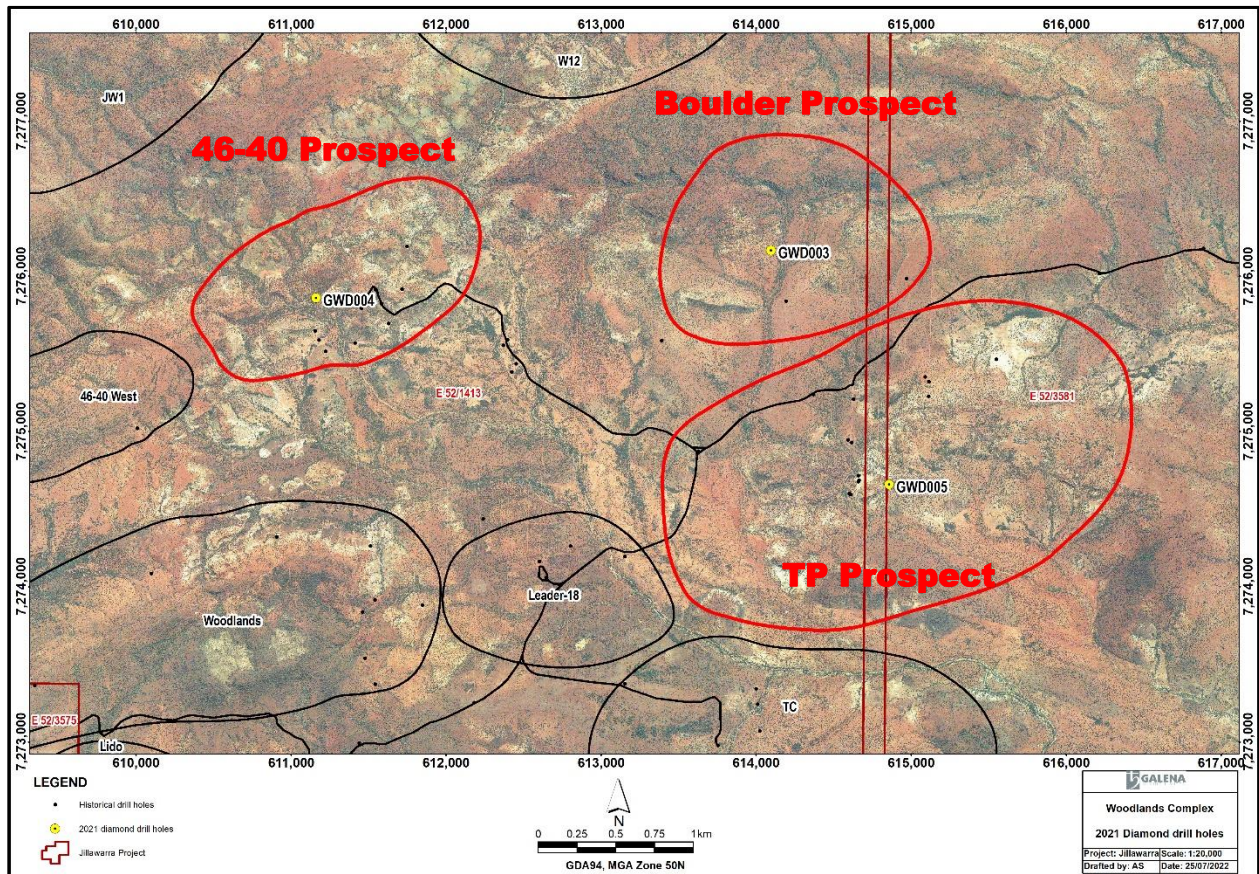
610,000 611,000 612,000 613,000 614,000 615,000 616,000 617,000

7,277,000 7,276,000 7,275,000 7,274,000 7,273,000

W12

JW1

Boulder Prospect

46-40 Prospect

GWD003

GWD004

46-40 West

E 52/1413

E 52/3581

GWD005

TP Prospect

Leader-18

Woodlands

E 52/3575

Lido

TC

610,000 611,000 612,000 613,000 614,000 615,000 616,000 617,000

LEGEND

Historical drill holes

2021 diamond drill holes

Jillawarra Project

N

0 0.25 0.5 0.75 1km

GDA94, MGA Zone 50N

GALENA

Woodlands Complex

2021 Diamond drill holes

| Project: Jillawarra | Scale: 1:20,000 |
|---|---|
| Drafted by: AS | Date: 25/07/2022 |